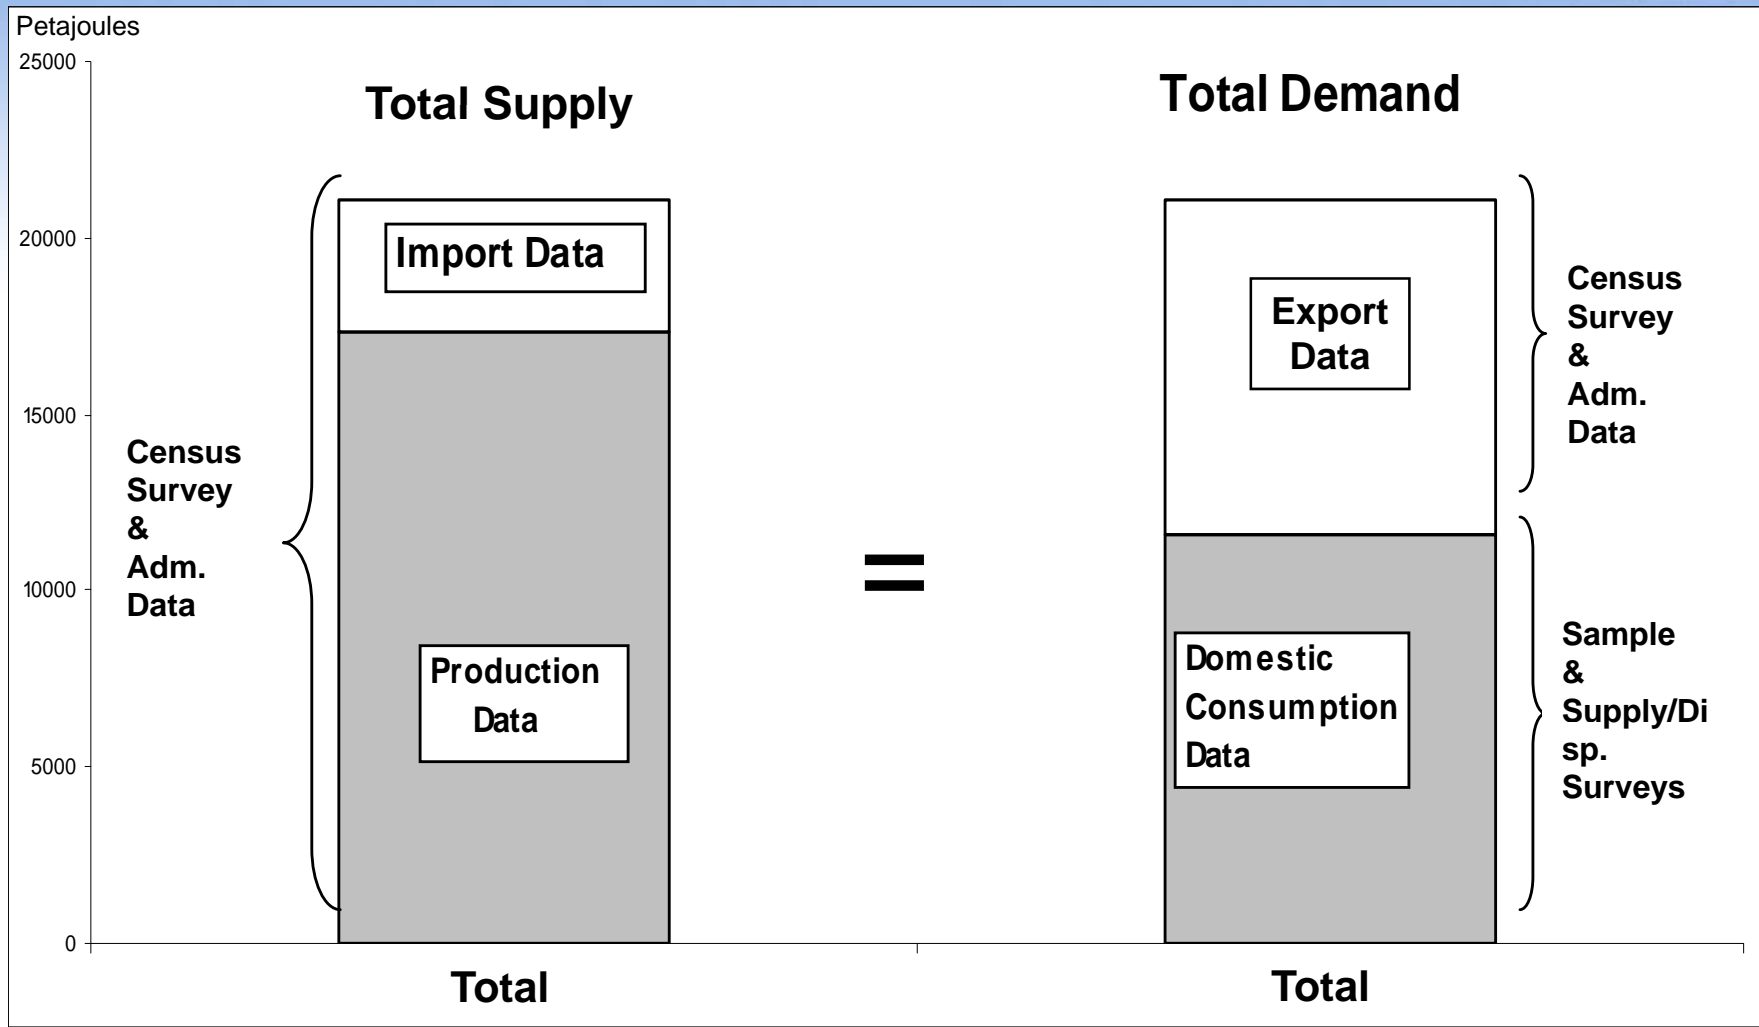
Petajoules

25000

20000

15000

10000

5000

0

Total Supply

Import Data

Production Data

Census Survey & Adm. Data

=

Total Demand

Export Data

Domestic Consumption Data

Census Survey & Adm. Data

Sample & Supply/Disp. Surveys

Total

Total